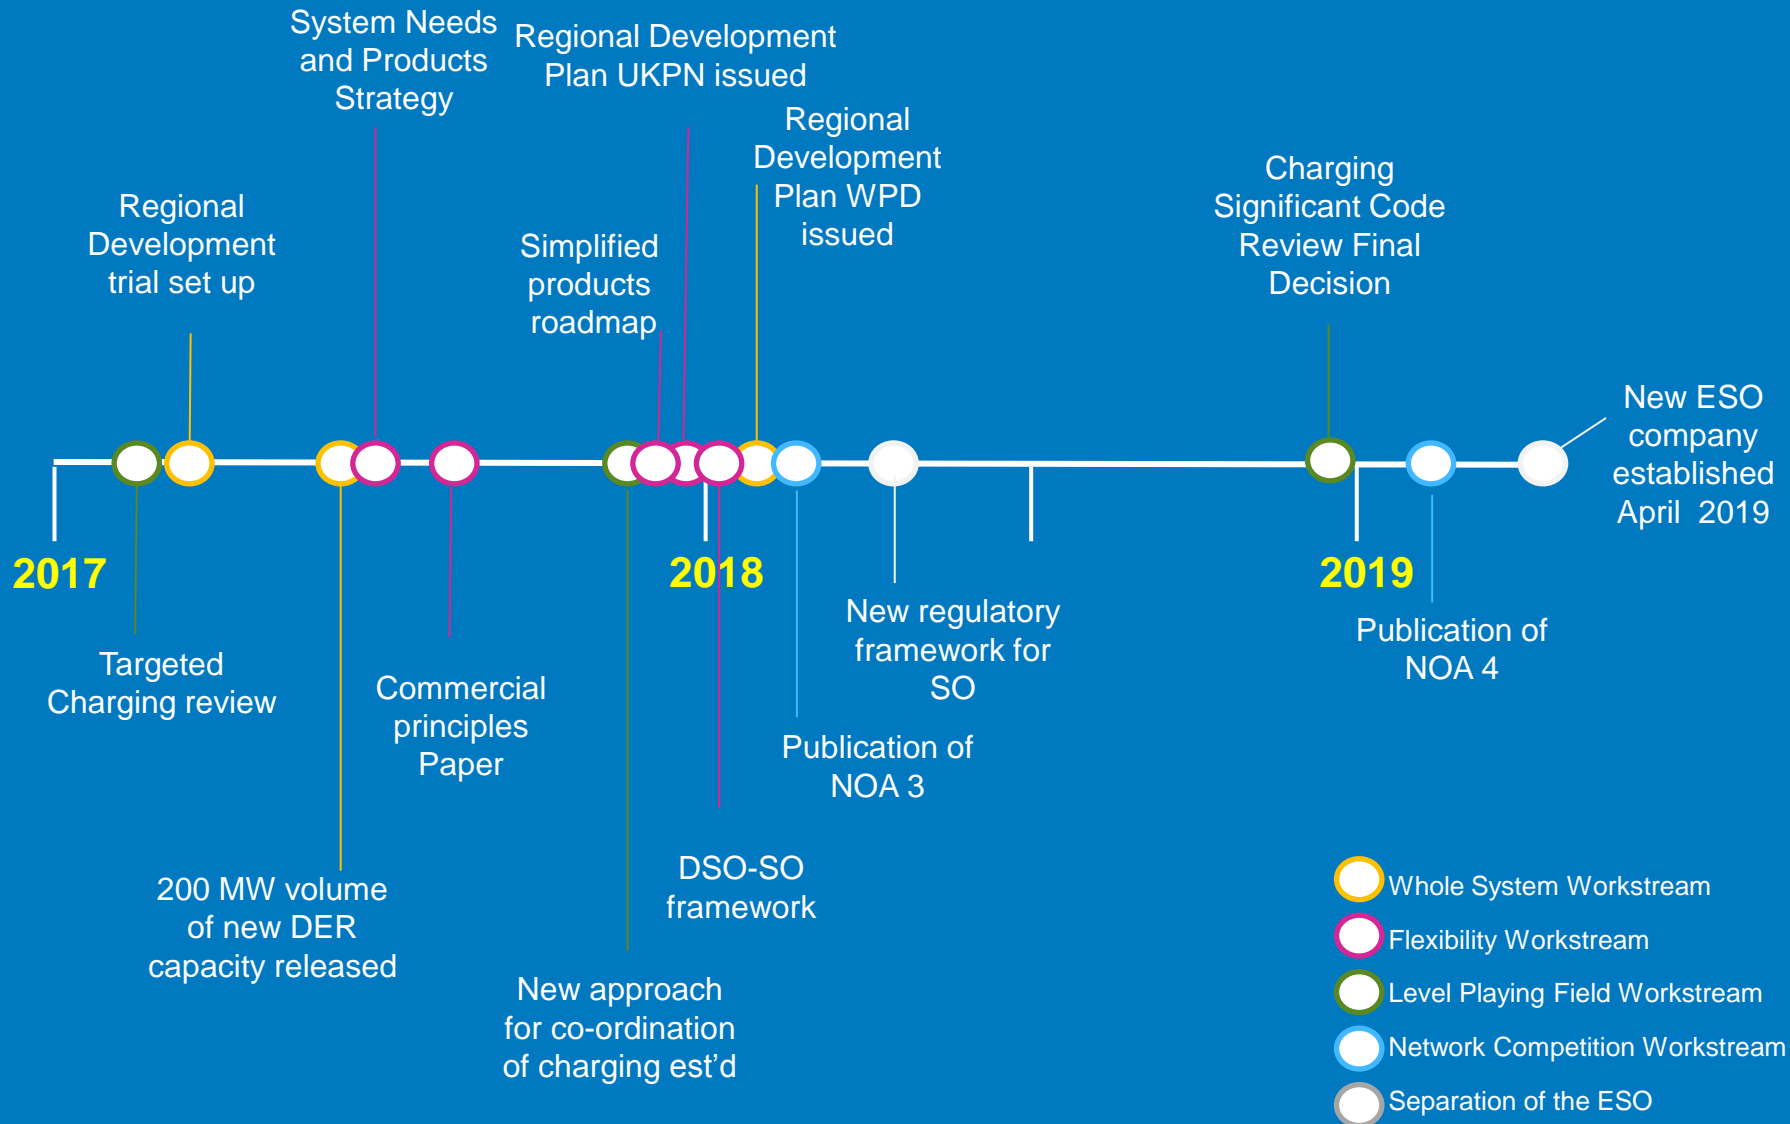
System Needs and Products Strategy

Regional Development Plan UKPN issued

Regional Development Plan WPD issued

Regional Development trial set up

Simplified products roadmap

Charging Significant Code Review Final Decision

New ESO company established April 2019

2017

2018

2019

Targeted Charging review

Commercial principles Paper

New regulatory framework for SO

Publication of NOA 4

Publication of NOA 3

200 MW volume of new DER capacity released

DSO-SO framework

New approach for co-ordination of charging est'd

Whole System Workstream
Flexibility Workstream
Level Playing Field Workstream
Network Competition Workstream
Separation of the ESO